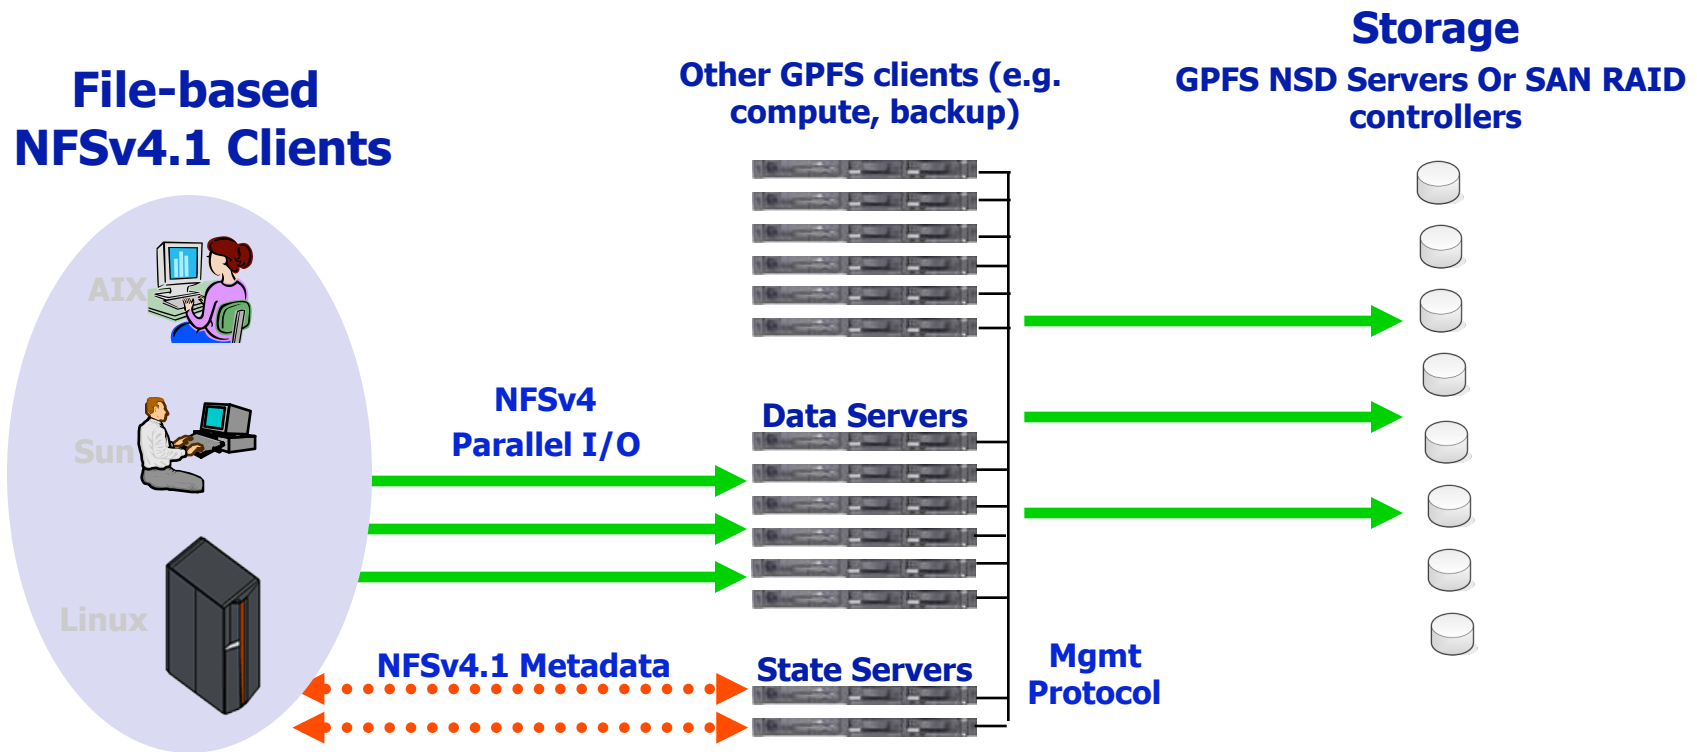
File-based NFSv4.1 Clients

AIX

Sun

Linux

Other GPFS clients (e.g. compute, backup)

Storage

GPFS NSD Servers Or SAN RAID controllers

NFSv4

Parallel I/O

Data Servers

NFSv4.1 Metadata

State Servers

Mgmt Protocol